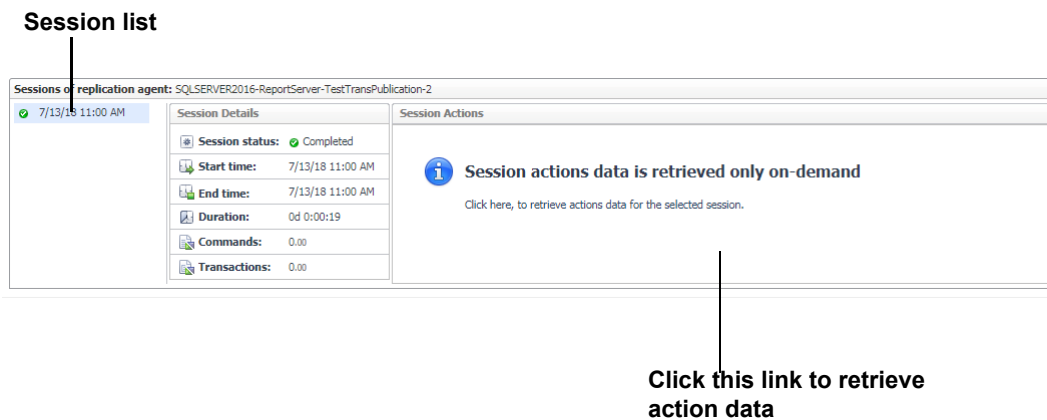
Session list

Sessions of replication agent: SQLSERVER2016-ReportServer-TestTransPublication-2

7/13/18 11:00 AM

Session Details

| | |
|---|---|
| Session status: | Completed |
| Start time: | 7/13/18 11:00 AM |
| End time: | 7/13/18 11:00 AM |
| Duration: | 0d 0:00:19 |
| Commands: | 0.00 |
| Transactions: | 0.00 |

Session Actions

Session actions data is retrieved only on-demand

Click here, to retrieve actions data for the selected session.

Click this link to retrieve action data